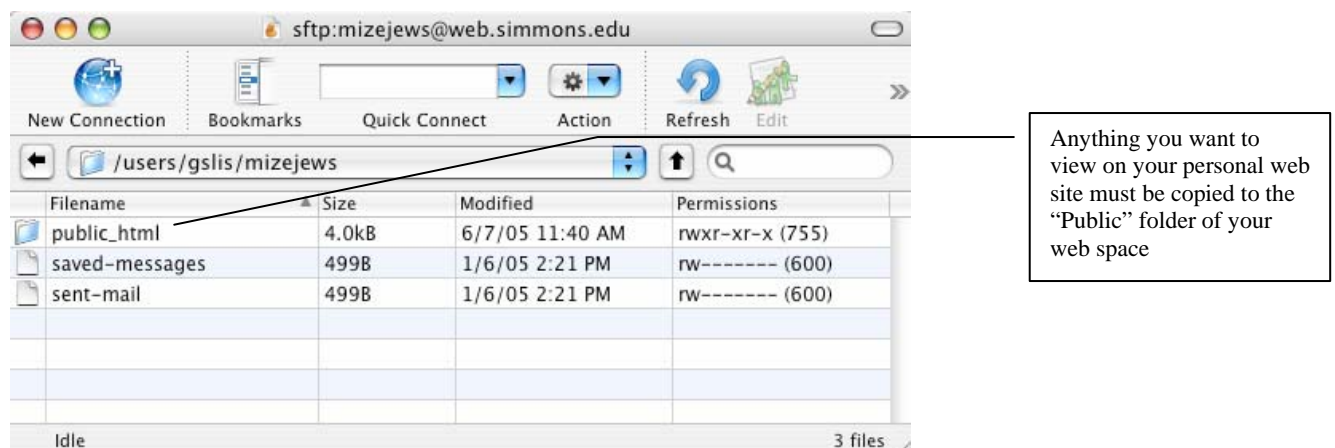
sftp:mizejews@web.simmons.edu

New Connection Bookmarks Quick Connect Action Refresh Edit

/users/gslis/mizejews

| Filename | Size | Modified | Permissions |
|---|---|---|---|
| public_html | 4.0kB | 6/7/05 11:40 AM | rwxr-xr-x (755) |
| saved-messages | 499B | 1/6/05 2:21 PM | rw------- (600) |
| sent-mail | 499B | 1/6/05 2:21 PM | rw------- (600) |

Idle 3 files

Anything you want to view on your personal web site must be copied to the "Public" folder of your web space